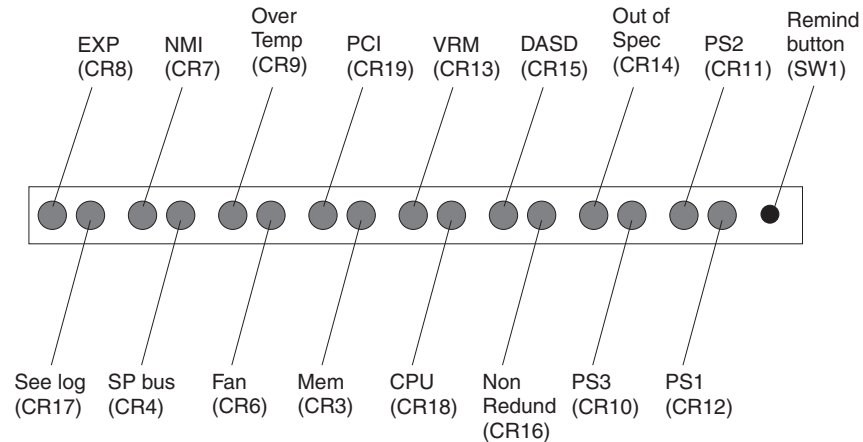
EXP (CR8)

NMI (CR7)

Over Temp (CR9)

PCI (CR19)

VRM (CR13)

DASD (CR15)

Out of Spec (CR14)

PS2 (CR11)

Remind button (SW1)

See log (CR17)

SP bus (CR4)

Fan (CR6)

Mem (CR3)

CPU (CR18)

Non Redund (CR16)

PS3 (CR10)

PS1 (CR12)